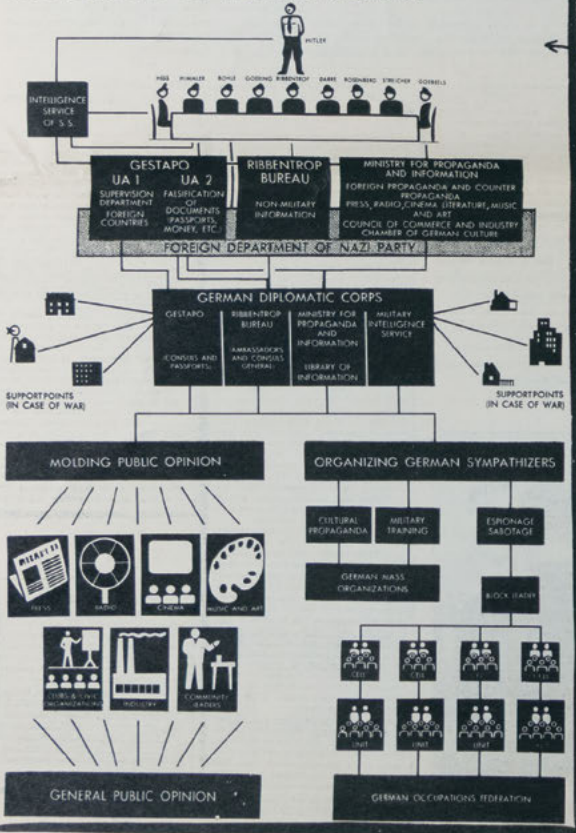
HITLER

HESS HIMMLER BOHLE GOERING RIBBENTROP DARRE ROSENBERG STREICHER GOEBBELS

INTELLIGENCE SERVICE OF S.S.

GESTAPO
UA 1
SUPERVISION DEPARTMENT
FOREIGN COUNTRIES
UA 2
FALSIFICATION OF DOCUMENTS (PASSPORTS, MONEY, ETC.)

RIBBENTROP BUREAU
NON-MILITARY INFORMATION

MINISTRY FOR PROPAGANDA AND INFORMATION
FOREIGN PROPAGANDA AND COUNTER PROPAGANDA
PRESS, RADIO, CINEMA, LITERATURE, MUSIC AND ART
COUNCIL OF COMMERCE AND INDUSTRY
CHAMBER OF GERMAN CULTURE

FOREIGN DEPARTMENT OF NAZI PARTY

GERMAN DIPLOMATIC CORPS
GESTAPO
(CONSULS AND PASSPORTS)
RIBBENTROP BUREAU
(AMBASSADORS AND CONSULS GENERAL)
MINISTRY FOR PROPAGANDA AND INFORMATION
LIBRARY OF INFORMATION
MILITARY INTELLIGENCE SERVICE

SUPPORT POINTS (IN CASE OF WAR)

SUPPORT POINTS (IN CASE OF WAR)

MOLDING PUBLIC OPINION

PRESS
RADIO
CINEMA
MUSIC AND ART
CLUBS & CIVIC ORGANIZATIONS
INDUSTRY
COMMUNITY LEADERS

GENERAL PUBLIC OPINION

ORGANIZING GERMAN SYMPATHIZERS

CULTURAL PROPAGANDA
MILITARY TRAINING
ESPIONAGE SABOTAGE

GERMAN MASS ORGANIZATIONS

BLOCK LEADER

CELL
CELL
CELL
CELL

UNIT
UNIT
UNIT
UNIT

GERMAN OCCUPATIONS FEDERATION